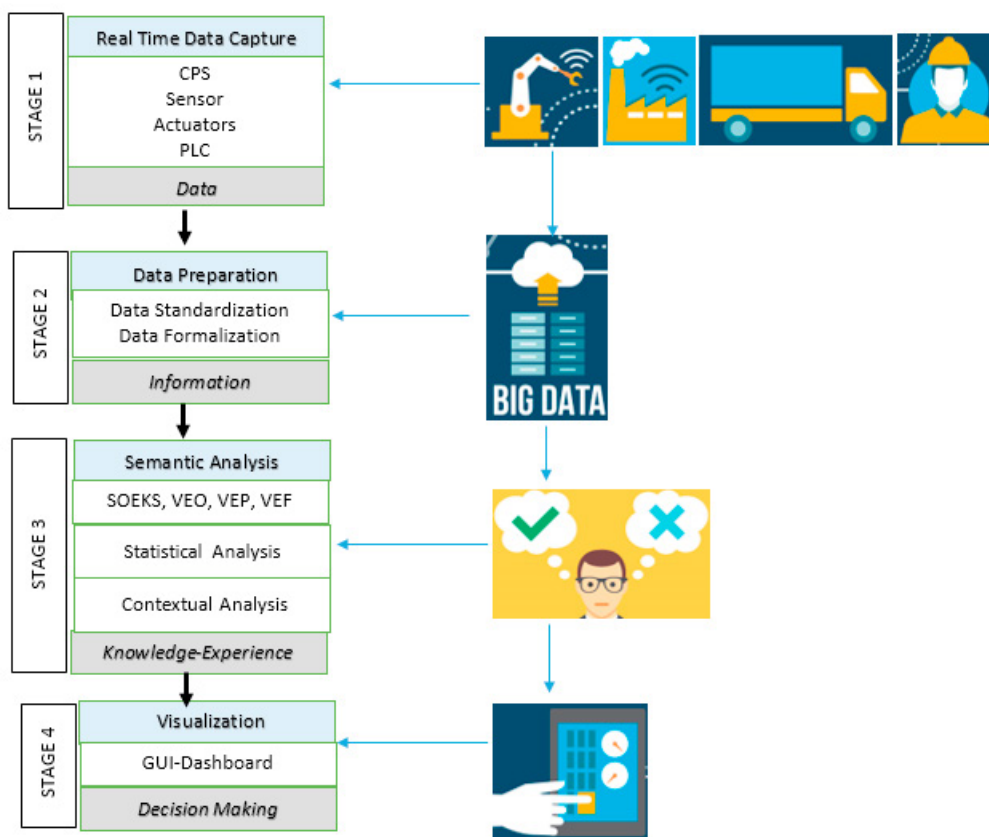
STAGE 1

Real Time Data Capture

CPS
Sensor
Actuators
PLC

Data

STAGE 2

Data Preparation

Data Standardization
Data Formalization

Information

STAGE 3

Semantic Analysis

SOEKS, VEO, VEP, VEF

Statistical Analysis

Contextual Analysis

Knowledge-Experience

STAGE 4

Visualization

GUI-Dashboard

Decision Making

BIG DATA